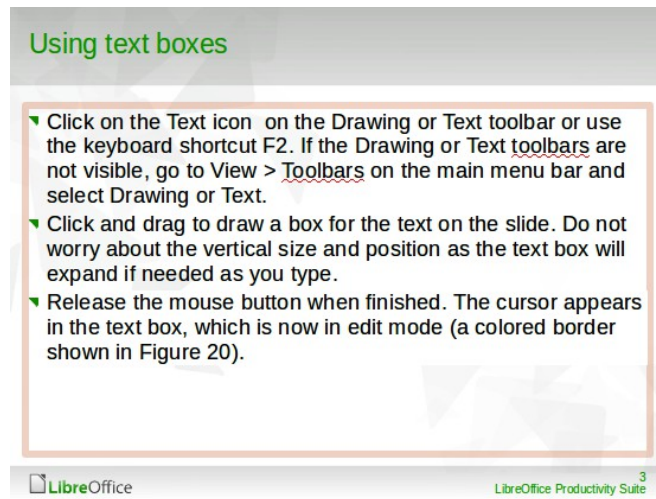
Using text boxes

Click on the Text icon on the Drawing or Text toolbar or use the keyboard shortcut F2. If the Drawing or Text toolbars are not visible, go to View > Toolbars on the main menu bar and select Drawing or Text.

Click and drag to draw a box for the text on the slide. Do not worry about the vertical size and position as the text box will expand if needed as you type.

Release the mouse button when finished. The cursor appears in the text box, which is now in edit mode (a colored border shown in Figure 20).

LibreOffice

3
LibreOffice Productivity Suite